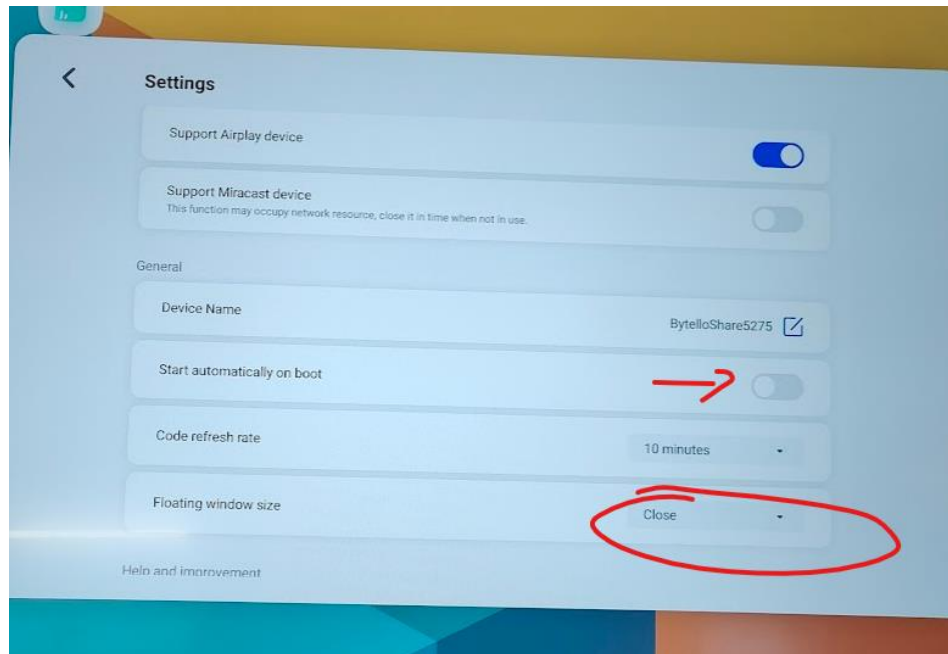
Settings

Support Airplay device

Support Miracast device
This function may occupy network resource, close it in time when not in use.

General

Device Name
BytelloShare5275

Start automatically on boot

Code refresh rate
10 minutes

Floating window size
Close

Help and improvement